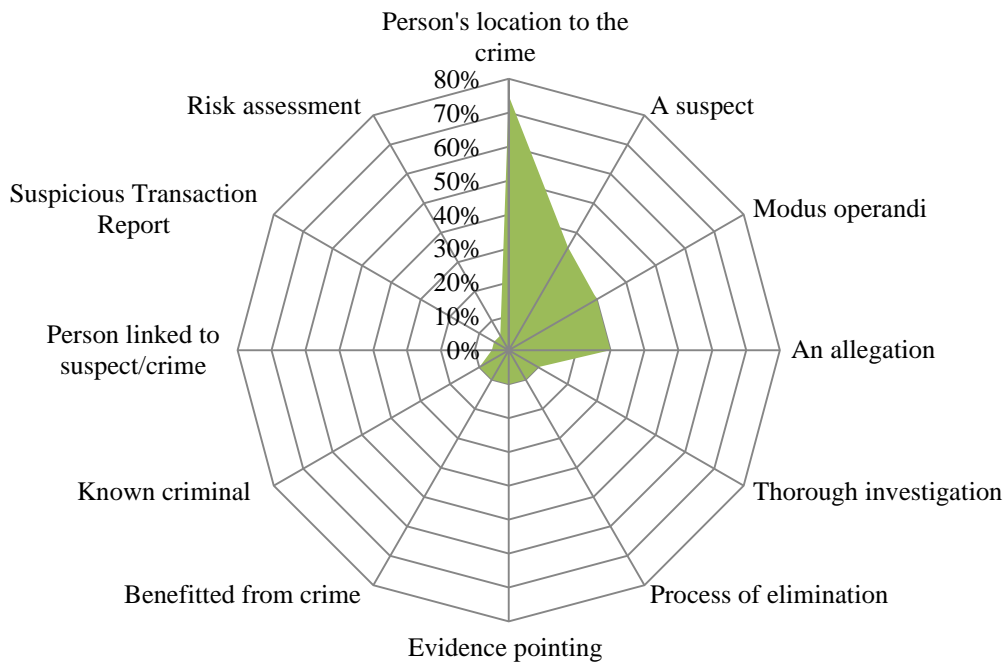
Person's location to the crime

80%
70%
60%
50%
40%
30%
20%
10%
0%

A suspect

Modus operandi

An allegation

Thorough investigation

Process of elimination

Evidence pointing

Benefitted from crime

Known criminal

Person linked to suspect/crime

Suspicious Transaction Report

Risk assessment